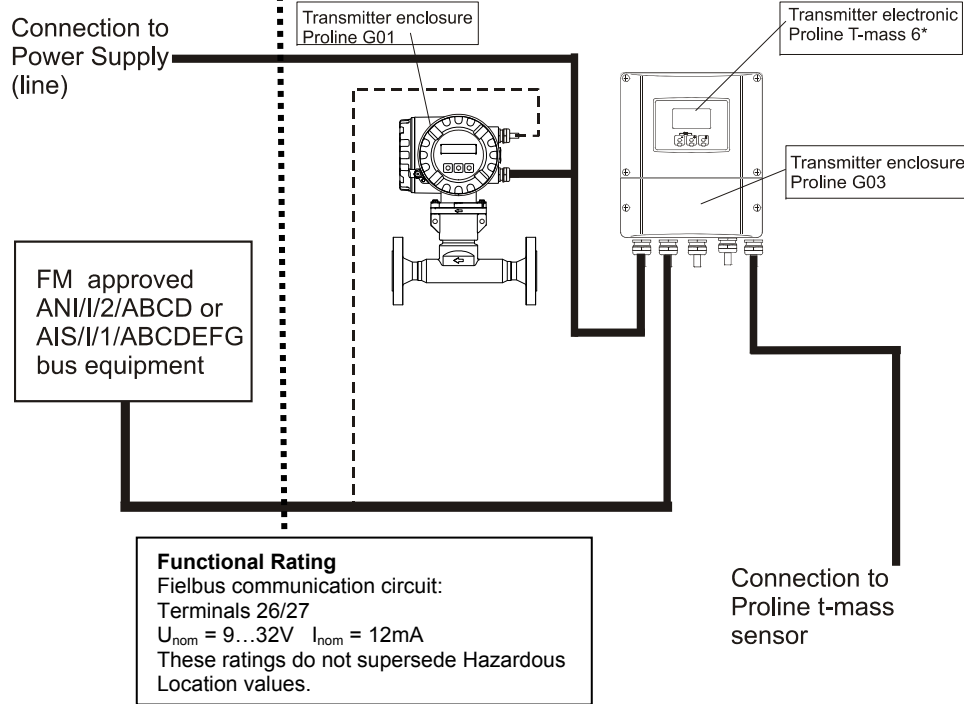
Connection to Power Supply (line)

Transmitter enclosure Proline G01

Transmitter electronic Proline T-mass 6*

Transmitter enclosure Proline G03

FM approved ANI/I/2/ABCD or AIS/I/1/ABCDEFG bus equipment

**Functional Rating**
Fielbus communication circuit:
Terminals 26/27
$U_{nom}$ = 9…32V $I_{nom}$ = 12mA
These ratings do not supersede Hazardous Location values.

Connection to Proline t-mass sensor